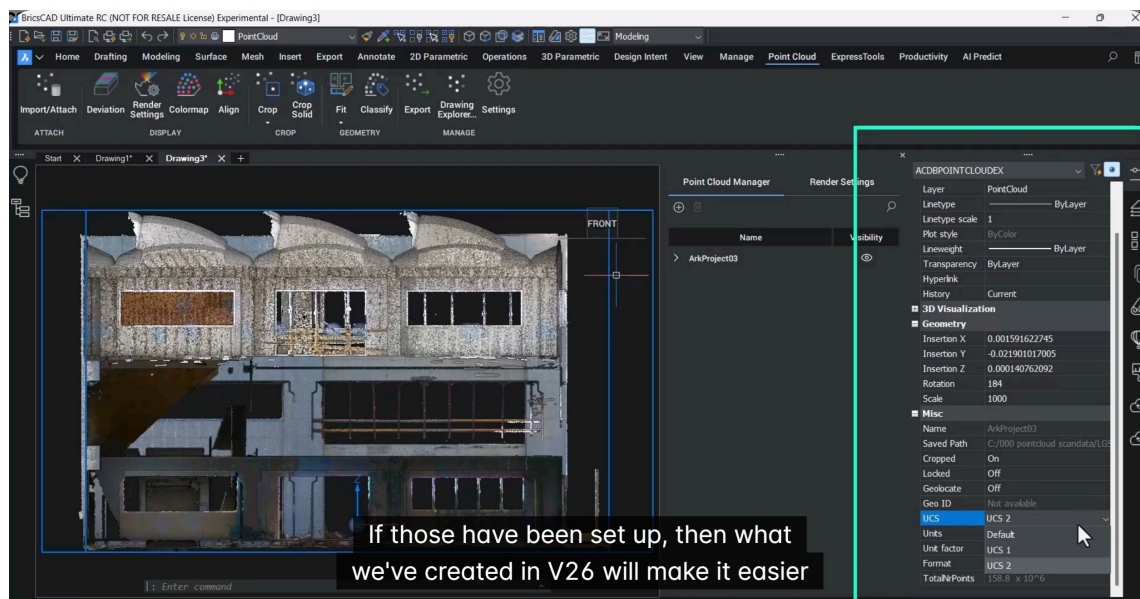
BricsCAD Ultimate RC (NOT FOR RESALE License) Experimental - [Drawing3]

PointCloud

Modeling

Home Drafting Modeling Surface Mesh Insert Export Annotate 2D Parametric Operations 3D Parametric Design Intent View Manage Point Cloud ExpressTools Productivity AI Predict

Import/Attach Deviation Render Settings Colormap Align Crop Crop Solid Fit Classify Export Drawing Explorer... Settings

ATTACH DISPLAY CROP GEOMETRY MANAGE

Start Drawing1* Drawing3* +

FRONT

Point Cloud Manager Render Settings

Name Visibility

ArkProject03

ACDBPOINTCLOUDEX

| | |
|---|---|
| Layer | PointCloud |
| Linetype | ByLayer |
| Linetype scale | 1 |
| Plot style | ByColor |
| Lineweight | ByLayer |
| Transparency | ByLayer |
| Hyperlink | |
| History | Current |
| 3D Visualization | |
| Geometry | |
| Insertion X | 0.001591622745 |
| Insertion Y | -0.021901017005 |
| Insertion Z | 0.000140762092 |
| Rotation | 184 |
| Scale | 1000 |
| Misc | |
| Name | ArkProject03 |
| Saved Path | C:/000 pointcloud scandata/LGS |
| Cropped | On |
| Locked | Off |
| Geolocate | Off |
| Geo ID | Not available |
| UCS | UCS 2 |
| Units | Default |
| Unit factor | UCS 1 |
| Format | UCS 2 |
| TotalNrPoints | 158.8 x 10^6 |

: Enter command

If those have been set up, then what we've created in V26 will make it easier